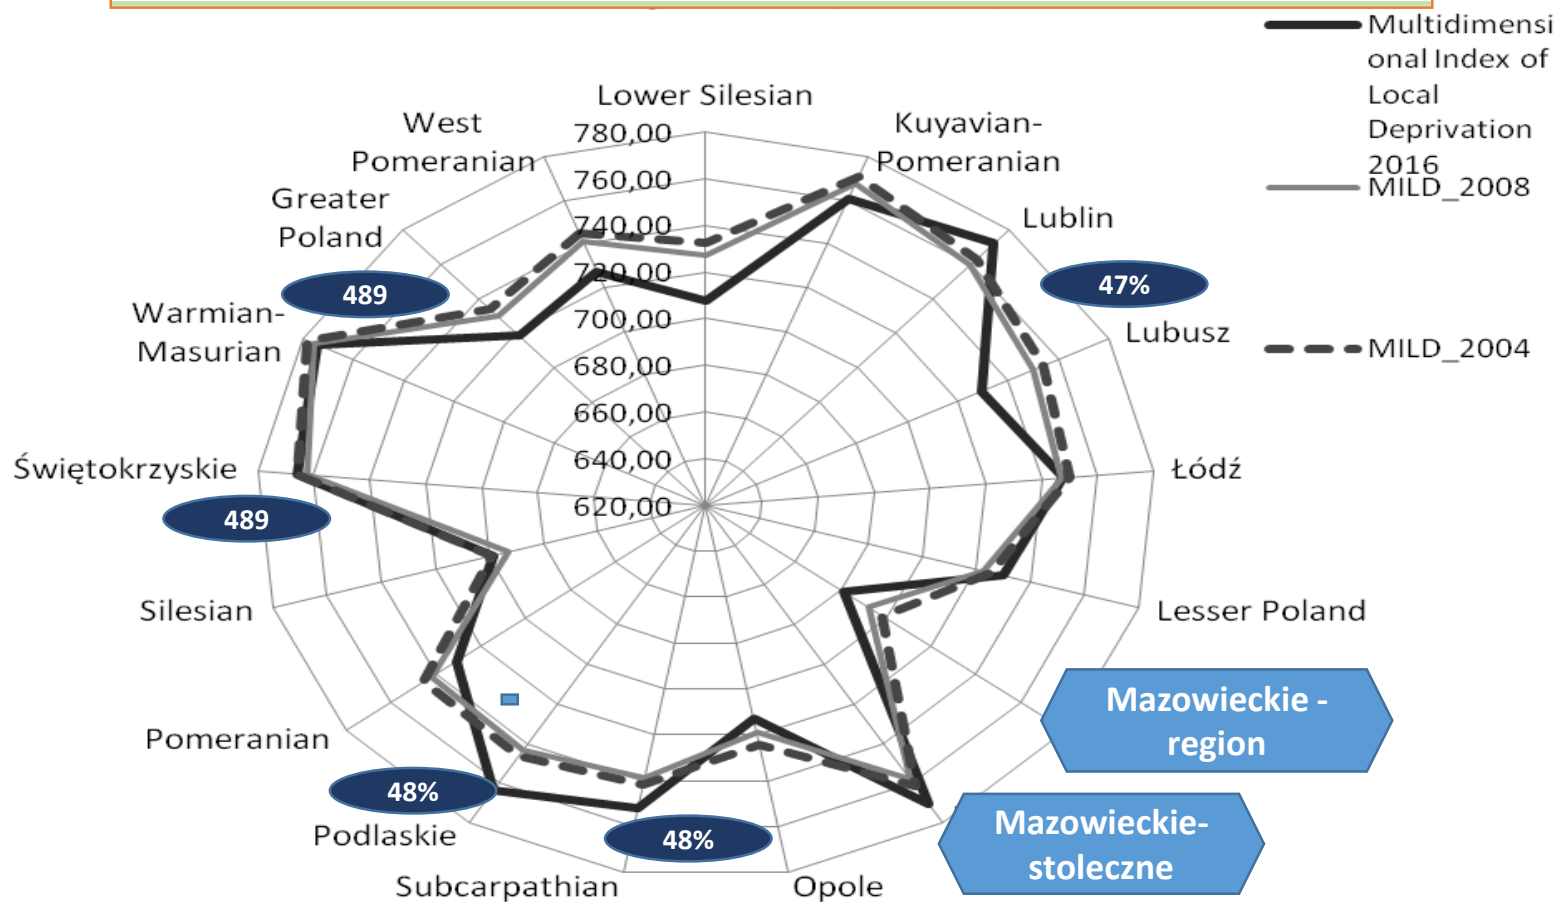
Multidimensional Index of Local Deprivation 2016
MILD_2008
MILD_2004

Lower Silesian
780,00
760,00
740,00
720,00
700,00
680,00
660,00
640,00
620,00
Kuyavian-Pomeranian
Lublin
47%
Lubusz
Łódź
Lesser Poland
Mazowieckie - region
Mazowieckie-stoleczne
Opole
48%
Subcarpathian
Podlaskie
48%
Pomeranian
Silesian
489
Świętokrzyskie
Warmian-Masurian
489
Greater Poland
West Pomeranian